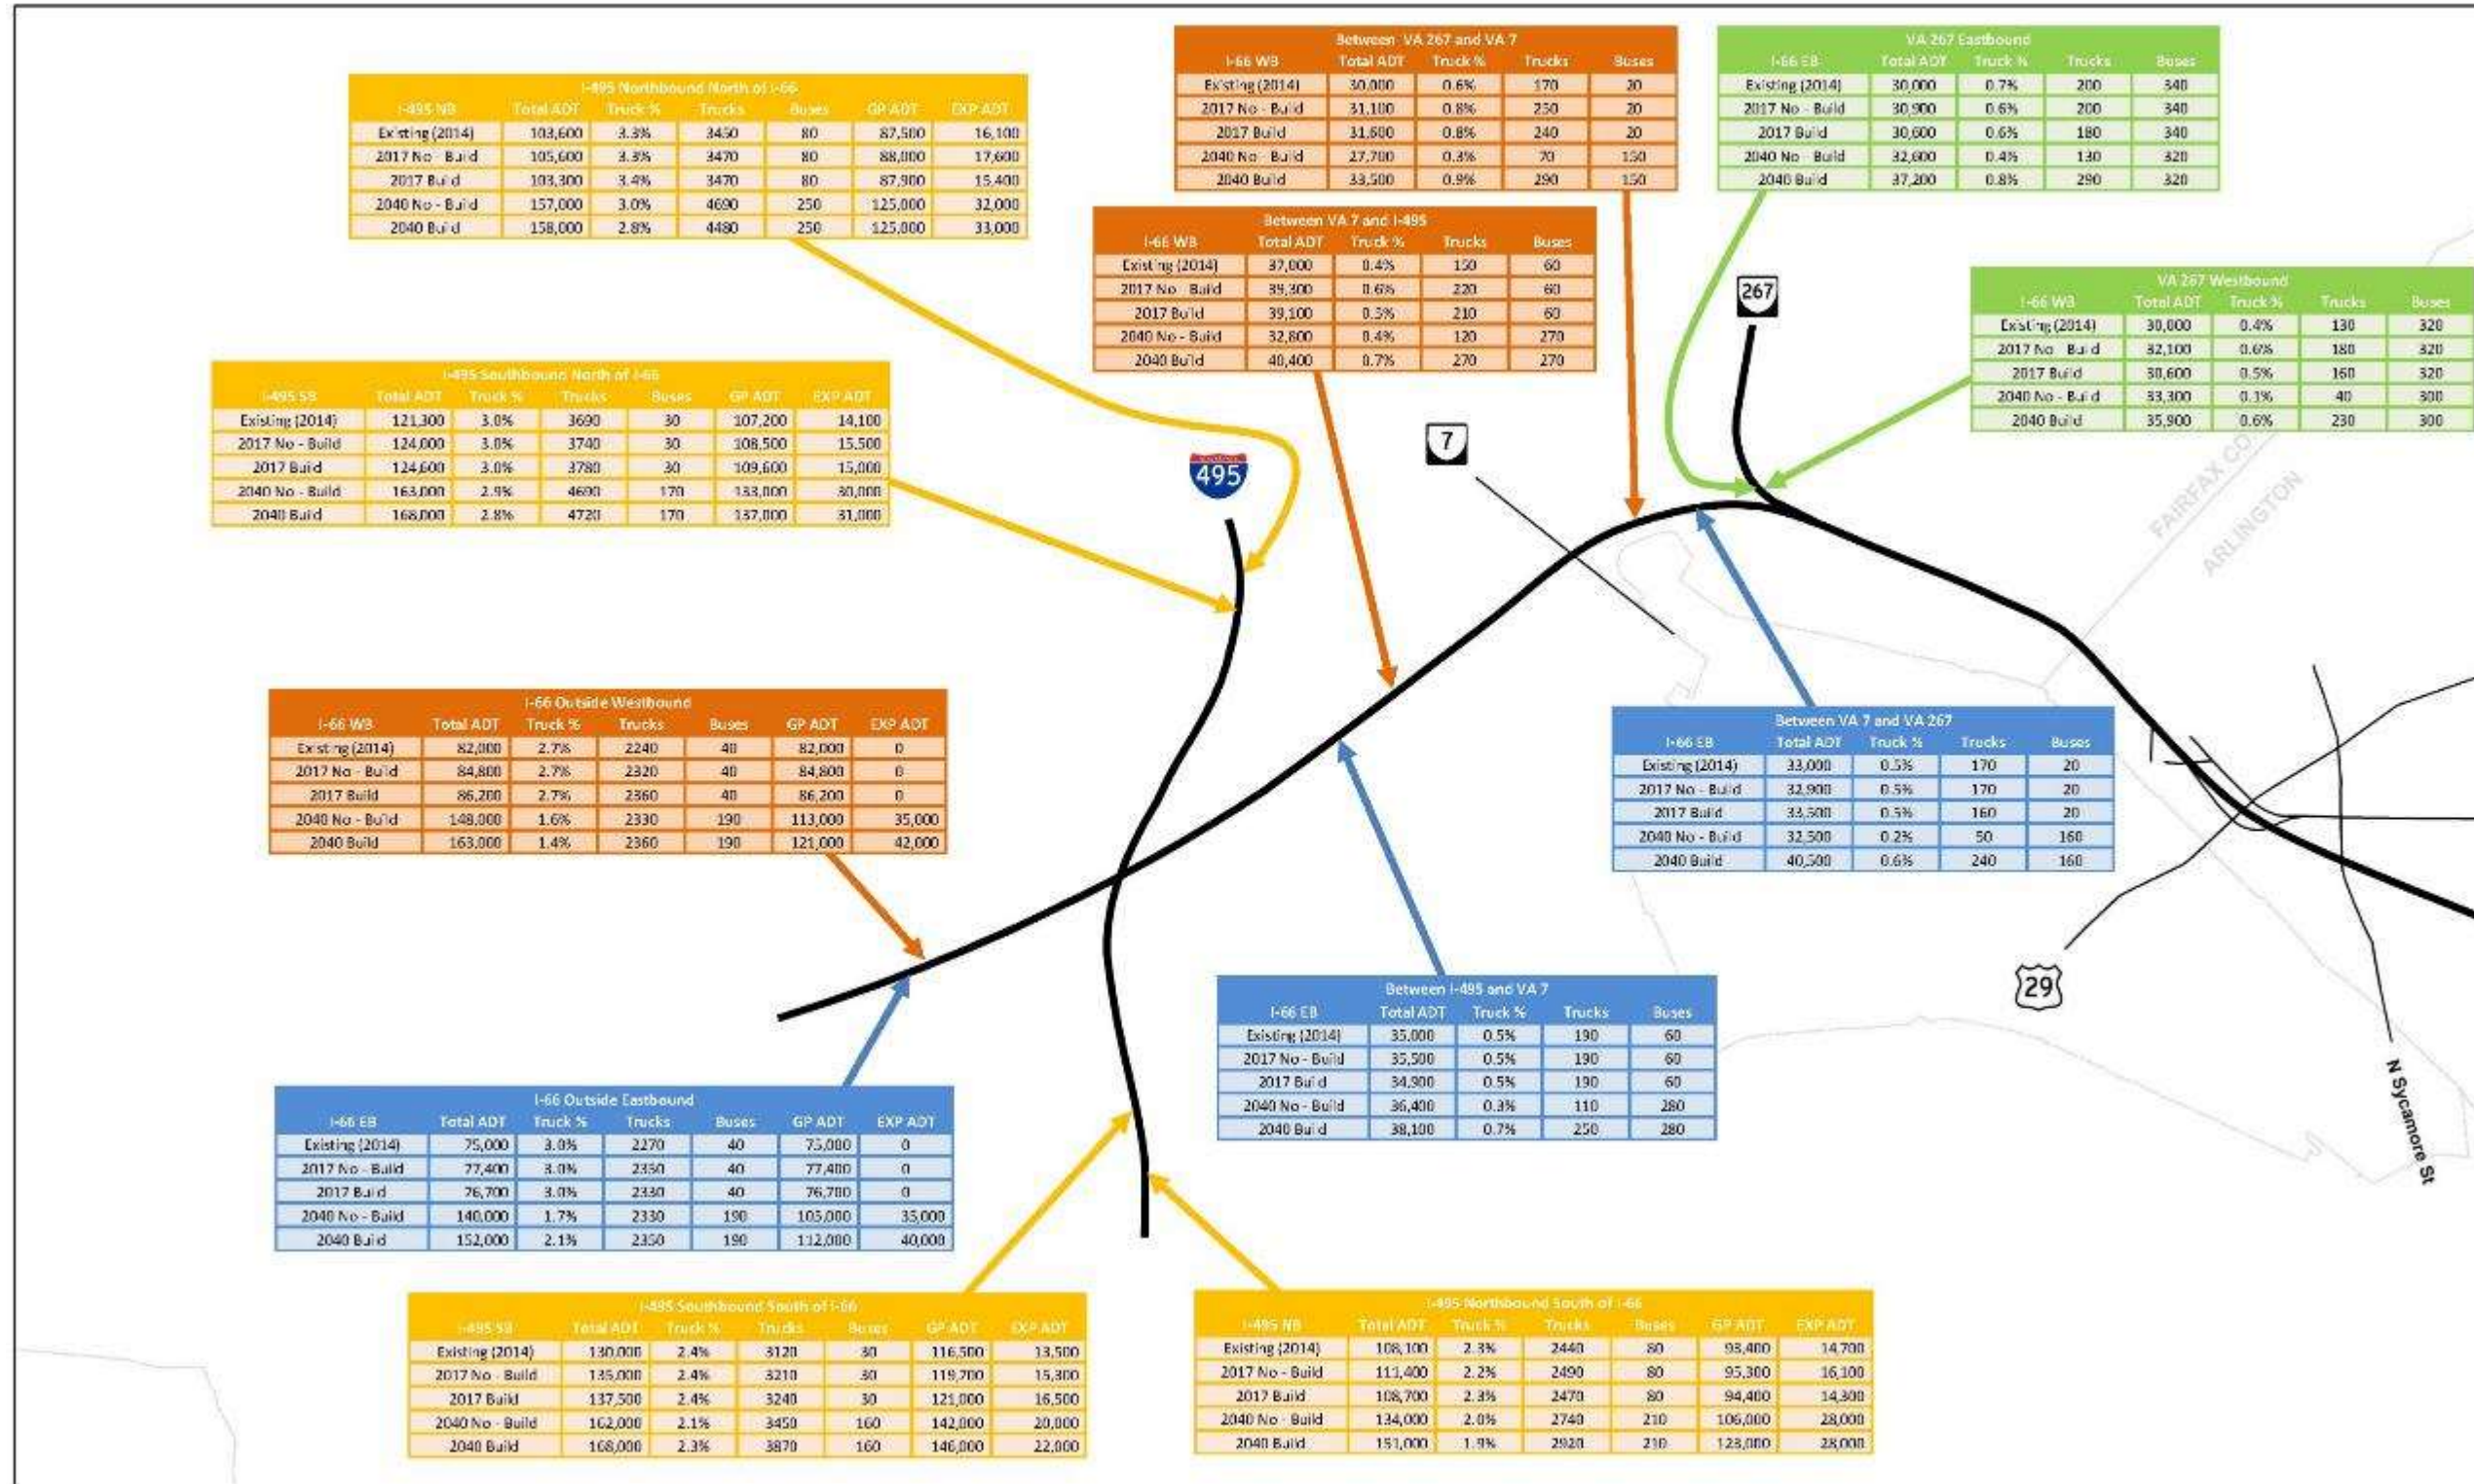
I-495 Northbound North of I-66

| I-495 NB | Total ADT | Truck % | Trucks | Buses | GP ADT | EXP ADT |
|---|---|---|---|---|---|---|
| Existing (2014) | 103,600 | 3.3% | 3450 | 80 | 87,500 | 16,100 |
| 2017 No - Build | 105,600 | 3.3% | 3470 | 80 | 88,000 | 17,600 |
| 2017 Build | 103,300 | 3.4% | 3470 | 80 | 87,900 | 15,400 |
| 2040 No - Build | 157,000 | 3.0% | 4690 | 250 | 125,000 | 32,000 |
| 2040 Build | 158,000 | 2.8% | 4480 | 250 | 125,000 | 33,000 |

Between VA 267 and VA 7

| I-66 WB | Total ADT | Truck % | Trucks | Buses |
|---|---|---|---|---|
| Existing (2014) | 30,000 | 0.6% | 170 | 20 |
| 2017 No - Build | 31,100 | 0.8% | 250 | 20 |
| 2017 Build | 31,600 | 0.8% | 240 | 20 |
| 2040 No - Build | 27,700 | 0.3% | 70 | 150 |
| 2040 Build | 33,500 | 0.9% | 290 | 150 |

VA 267 Eastbound

| I-66 EB | Total ADT | Truck % | Trucks | Buses |
|---|---|---|---|---|
| Existing (2014) | 30,000 | 0.7% | 200 | 340 |
| 2017 No - Build | 30,900 | 0.6% | 200 | 340 |
| 2017 Build | 30,600 | 0.6% | 180 | 340 |
| 2040 No - Build | 32,600 | 0.4% | 130 | 320 |
| 2040 Build | 37,200 | 0.8% | 290 | 320 |

Between VA 7 and I-495

| I-66 WB | Total ADT | Truck % | Trucks | Buses |
|---|---|---|---|---|
| Existing (2014) | 37,000 | 0.4% | 150 | 60 |
| 2017 No - Build | 39,300 | 0.6% | 220 | 60 |
| 2017 Build | 39,100 | 0.5% | 210 | 60 |
| 2040 No - Build | 32,800 | 0.4% | 120 | 270 |
| 2040 Build | 40,400 | 0.7% | 270 | 270 |

VA 267 Westbound

| I-66 WB | Total ADT | Truck % | Trucks | Buses |
|---|---|---|---|---|
| Existing (2014) | 30,000 | 0.4% | 130 | 320 |
| 2017 No - Build | 32,100 | 0.6% | 180 | 320 |
| 2017 Build | 30,600 | 0.5% | 160 | 320 |
| 2040 No - Build | 33,300 | 0.1% | 40 | 300 |
| 2040 Build | 35,900 | 0.6% | 230 | 300 |

267

I-495 Southbound North of I-66

| I-495 SB | Total ADT | Truck % | Trucks | Buses | GP ADT | EXP ADT |
|---|---|---|---|---|---|---|
| Existing (2014) | 121,300 | 3.0% | 3690 | 30 | 107,200 | 14,100 |
| 2017 No - Build | 124,000 | 3.0% | 3740 | 30 | 108,500 | 15,500 |
| 2017 Build | 124,600 | 3.0% | 3780 | 30 | 109,600 | 15,000 |
| 2040 No - Build | 163,000 | 2.9% | 4690 | 170 | 133,000 | 30,000 |
| 2040 Build | 168,000 | 2.8% | 4720 | 170 | 137,000 | 31,000 |

495

7

FAIRFAX CO

ARLINGTON

I-66 Outside Westbound

| I-66 WB | Total ADT | Truck % | Trucks | Buses | GP ADT | EXP ADT |
|---|---|---|---|---|---|---|
| Existing (2014) | 82,000 | 2.7% | 2240 | 40 | 82,000 | 0 |
| 2017 No - Build | 84,800 | 2.7% | 2320 | 40 | 84,800 | 0 |
| 2017 Build | 86,200 | 2.7% | 2360 | 40 | 86,200 | 0 |
| 2040 No - Build | 148,000 | 1.6% | 2330 | 190 | 113,000 | 35,000 |
| 2040 Build | 163,000 | 1.4% | 2360 | 190 | 121,000 | 42,000 |

Between VA 7 and VA 267

| I-66 EB | Total ADT | Truck % | Trucks | Buses |
|---|---|---|---|---|
| Existing (2014) | 33,000 | 0.5% | 170 | 20 |
| 2017 No - Build | 32,900 | 0.5% | 170 | 20 |
| 2017 Build | 33,500 | 0.5% | 160 | 20 |
| 2040 No - Build | 32,500 | 0.2% | 50 | 160 |
| 2040 Build | 40,500 | 0.6% | 240 | 160 |

29

Between I-495 and VA 7

| I-66 EB | Total ADT | Truck % | Trucks | Buses |
|---|---|---|---|---|
| Existing (2014) | 35,000 | 0.5% | 190 | 60 |
| 2017 No - Build | 35,500 | 0.5% | 190 | 60 |
| 2017 Build | 34,900 | 0.5% | 190 | 60 |
| 2040 No - Build | 36,400 | 0.3% | 110 | 280 |
| 2040 Build | 38,100 | 0.7% | 250 | 280 |

N Sycamore St

I-66 Outside Eastbound

| I-66 EB | Total ADT | Truck % | Trucks | Buses | GP ADT | EXP ADT |
|---|---|---|---|---|---|---|
| Existing (2014) | 75,000 | 3.0% | 2270 | 40 | 75,000 | 0 |
| 2017 No - Build | 77,400 | 3.0% | 2350 | 40 | 77,400 | 0 |
| 2017 Build | 76,700 | 3.0% | 2330 | 40 | 76,700 | 0 |
| 2040 No - Build | 140,000 | 1.7% | 2330 | 190 | 105,000 | 35,000 |
| 2040 Build | 152,000 | 2.1% | 2350 | 190 | 112,000 | 40,000 |

I-495 Southbound South of I-66

| I-495 SB | Total ADT | Truck % | Trucks | Buses | GP ADT | EXP ADT |
|---|---|---|---|---|---|---|
| Existing (2014) | 130,000 | 2.4% | 3120 | 30 | 116,500 | 13,500 |
| 2017 No - Build | 135,000 | 2.4% | 3210 | 30 | 119,700 | 15,300 |
| 2017 Build | 137,500 | 2.4% | 3240 | 30 | 121,000 | 16,500 |
| 2040 No - Build | 162,000 | 2.1% | 3450 | 160 | 142,000 | 20,000 |
| 2040 Build | 168,000 | 2.3% | 3870 | 160 | 146,000 | 22,000 |

I-495 Northbound South of I-66

| I-495 NB | Total ADT | Truck % | Trucks | Buses | GP ADT | EXP ADT |
|---|---|---|---|---|---|---|
| Existing (2014) | 108,100 | 2.3% | 2440 | 80 | 93,400 | 14,700 |
| 2017 No - Build | 111,400 | 2.2% | 2490 | 80 | 95,300 | 16,100 |
| 2017 Build | 108,700 | 2.3% | 2470 | 80 | 94,400 | 14,300 |
| 2040 No - Build | 134,000 | 2.0% | 2740 | 210 | 106,000 | 28,000 |
| 2040 Build | 151,000 | 1.9% | 2920 | 210 | 123,000 | 28,000 |